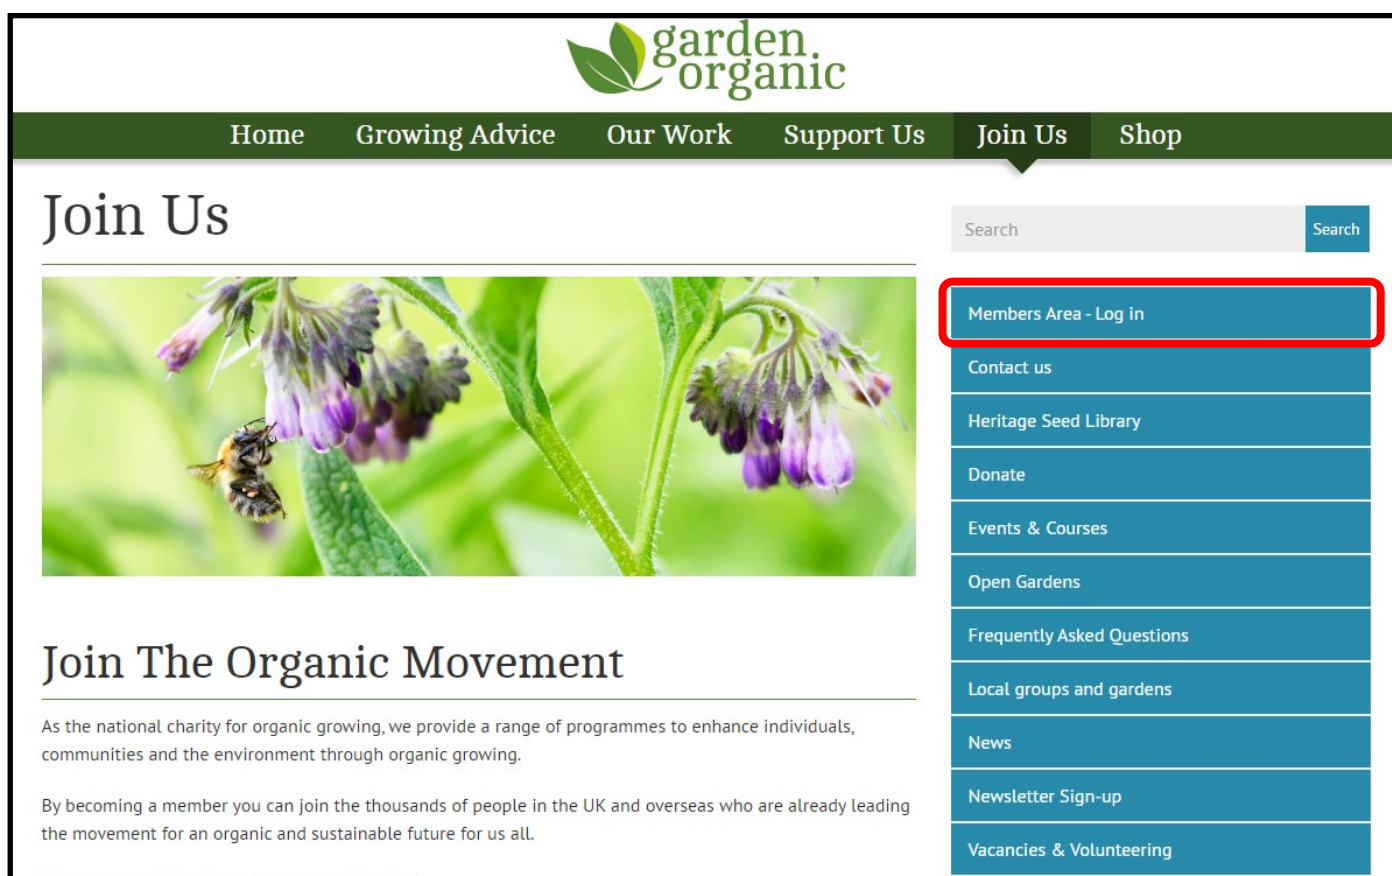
garden organic

Home Growing Advice Our Work Support Us Join Us Shop

Join Us

Search Search

Members Area - Log in
Contact us
Heritage Seed Library
Donate
Events & Courses
Open Gardens
Frequently Asked Questions
Local groups and gardens
News
Newsletter Sign-up
Vacancies & Volunteering

Join The Organic Movement

As the national charity for organic growing, we provide a range of programmes to enhance individuals, communities and the environment through organic growing.

By becoming a member you can join the thousands of people in the UK and overseas who are already leading the movement for an organic and sustainable future for us all.